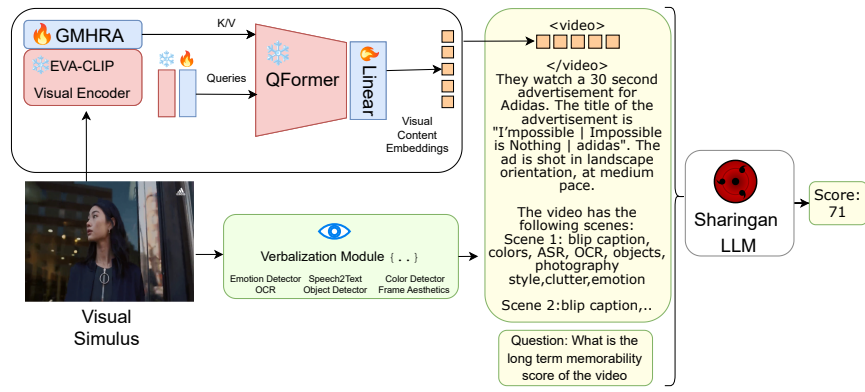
GMHRA

K/V

EVA-CLIP

Visual Encoder

Queries

QFormer

Linear

Visual Content Embeddings

<video>

</video>
They watch a 30 second advertisement for Adidas. The title of the advertisement is "I'mpossible | Impossible is Nothing | adidas". The ad is shot in landscape orientation, at medium pace.

The video has the following scenes:
Scene 1: blip caption, colors, ASR, OCR, objects, photography style,clutter,emotion

Scene 2:blip caption,..

Question: What is the long term memorability score of the video

Sharingan LLM

Score: 71

Visual Simulus

Verbalization Module {..}

Emotion Detector OCR

Speech2Text Object Detector

Color Detector Frame Aesthetics